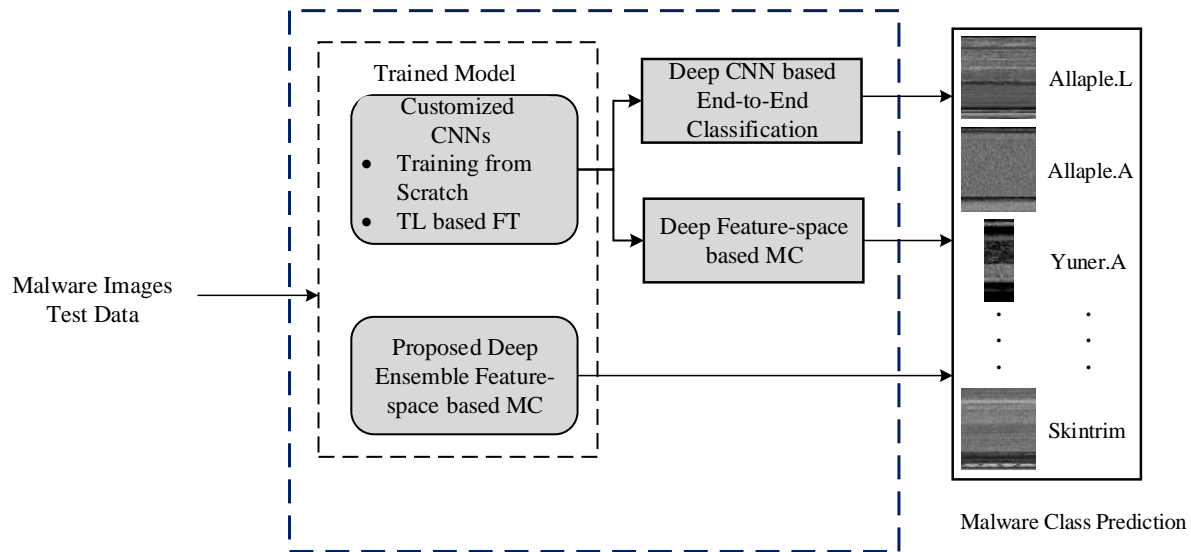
Malware Images Test Data

Trained Model

Customized CNNs
• Training from Scratch
• TL based FT

Deep CNN based End-to-End Classification

Deep Feature-space based MC

Proposed Deep Ensemble Feature-space based MC

Allaple.L

Allaple.A

Yuner.A

. . .

. . .

Skintrim

Malware Class Prediction